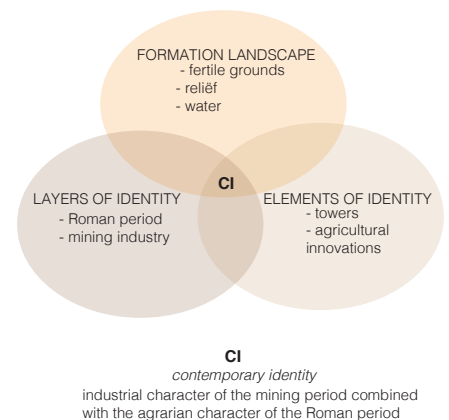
FORMATION LANDSCAPE
- fertile grounds
- reliëf
- water

CI

LAYERS OF IDENTITY
- Roman period
- mining industry

ELEMENTS OF IDENTITY
- towers
- agricultural innovations

CI
contemporary identity
industrial character of the mining period combined with the agrarian character of the Roman period